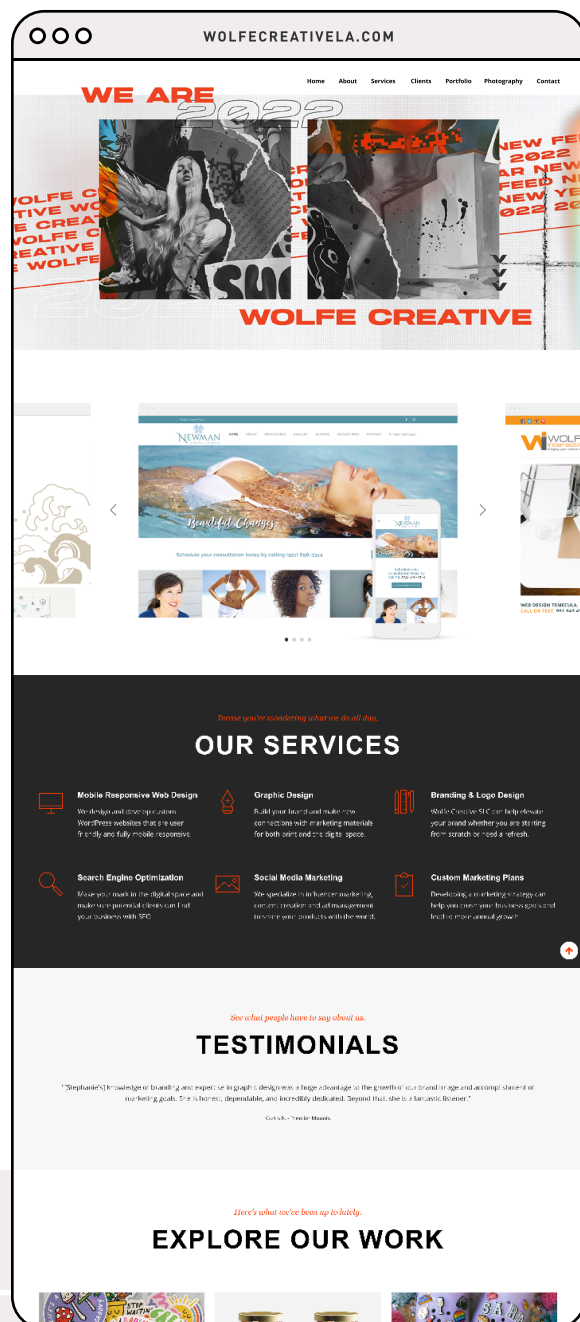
WOLFECREATIVELA.COM

Home About Services Clients Portfolio Photography Contact

WE ARE 2022

WOLFE CREATIVE WOLFE CREATIVE WOLFE CREATIVE WOLFE

NEW FEED 2022 NEW YEAR NEW FEED NEW YEAR 2022 2022

WOLFE CREATIVE

NEWMAN

Beautiful Changes

Schedule your consultation today by calling (952) 898-2344

WOLFE

WEB DESIGN TEMECULA CALL OR TEXT

In case you're wondering what we do all day.

OUR SERVICES

Mobile Responsive Web Design
We design and develop custom WordPress websites that are user friendly and fully mobile responsive.

Graphic Design
Build your brand and make new connections with marketing materials for both print and the digital space.

Branding & Logo Design
Wolfe Creative SLC can help elevate your brand whether you are starting from scratch or need a refresh.

Search Engine Optimization
Make your mark in the digital space and make sure potential clients can find your business with SEO.

Social Media Marketing
We specialize in influencer marketing, content creation and ad management to share your products with the world.

Custom Marketing Plans
Developing a marketing strategy can help you reach your business goals and lead to more annual growth.

See what people have to say about us.

TESTIMONIALS

"[Stephanie's] knowledge of branding and expertise in graphic design was a huge advantage to the growth of our brand image and accomplishment of marketing goals. She is honest, dependable, and incredibly dedicated. Beyond that, she is a fantastic listener."

Curtis B. - Thunder Mounts

Here's what we've been up to lately.

EXPLORE OUR WORK